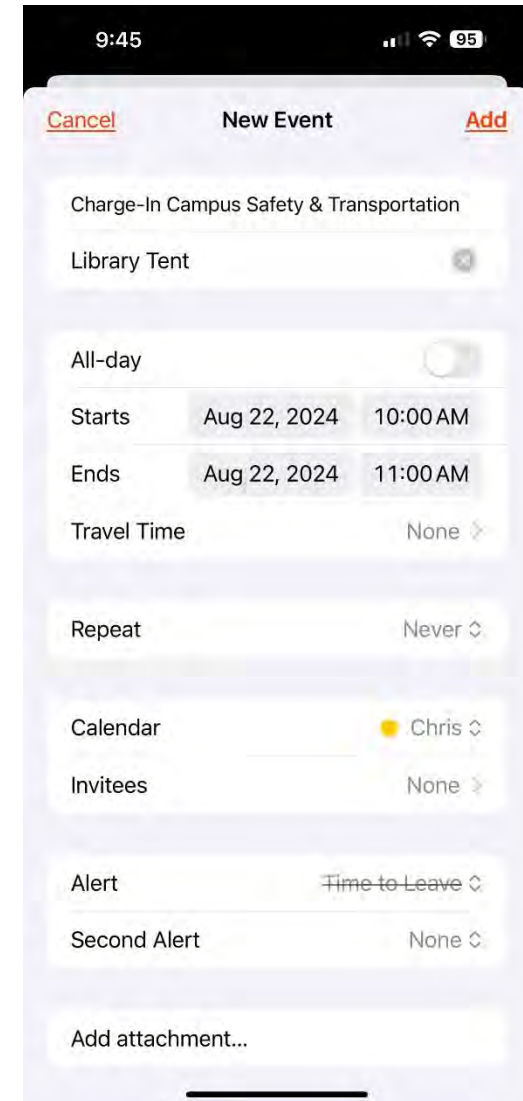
9:45

95

Cancel

New Event

Add

Charge-In Campus Safety & Transportation

Library Tent

All-day

Starts Aug 22, 2024 10:00 AM

Ends Aug 22, 2024 11:00 AM

Travel Time None

Repeat Never

Calendar Chris

Invitees None

Alert ~~Time to Leave~~

Second Alert None

Add attachment...